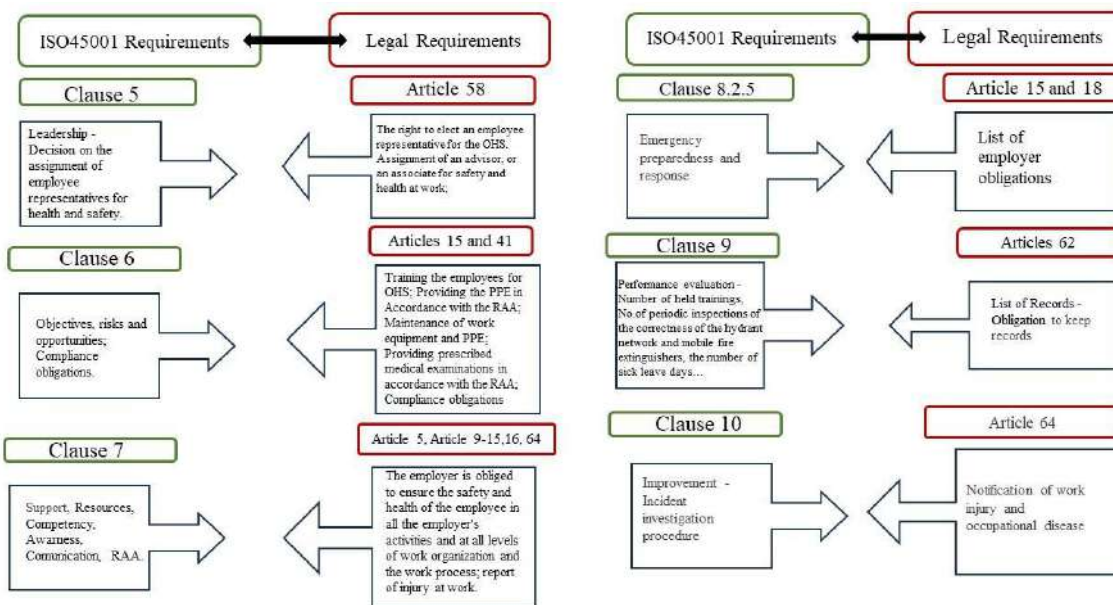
ISO45001 Requirements

Legal Requirements

Clause 5

Article 58

Leadership - Decision on the assignment of employee representatives for health and safety.

The right to elect an employee representative for the OHS. Assignment of an advisor, or an associate for safety and health at work;

Clause 6

Articles 15 and 41

Objectives, risks and opportunities; Compliance obligations.

Training the employees for OHS; Providing the PPE in Accordance with the RAA; Maintenance of work equipment and PPE; Providing prescribed medical examinations in accordance with the RAA; Compliance obligations

Clause 7

Article 5, Article 9-15,16, 64

Support, Resources, Competency, Awarness, Comunication, RAA.

The employer is obliged to ensure the safety and health of the employee in all the employer's activities and at all levels of work organization and the work process; report of injury at work.

ISO45001 Requirements

Legal Requirements

Clause 8.2.5

Article 15 and 18

Emergency preparedness and response

List of employer obligations

Clause 9

Articles 62

Performance evaluation - Number of held trainings, No of periodic inspections of the correctness of the hydrant network and mobile fire extinguishers, the number of sick leave days...

List of Records - Obligation to keep records

Clause 10

Article 64

Improvement - Incident investigation procedure

Notification of work injury and occupational disease